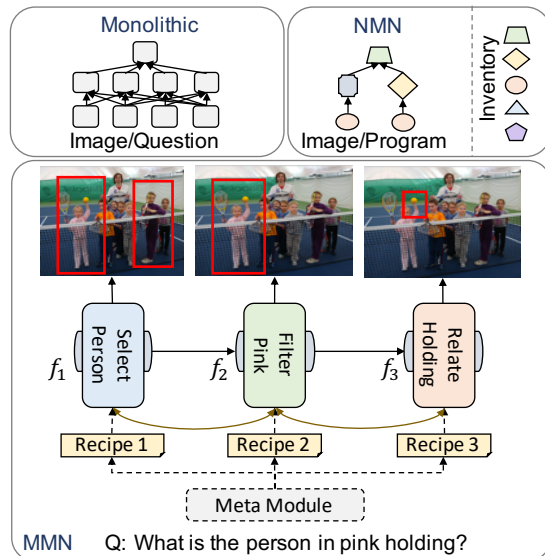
Monolithic

Image/Question

NMN

Image/Program

Inventory

Select Person

$f_1$

Filter Pink

$f_2$

Relate Holding

$f_3$

Recipe 1

Recipe 2

Recipe 3

Meta Module

MMN

Q: What is the person in pink holding?